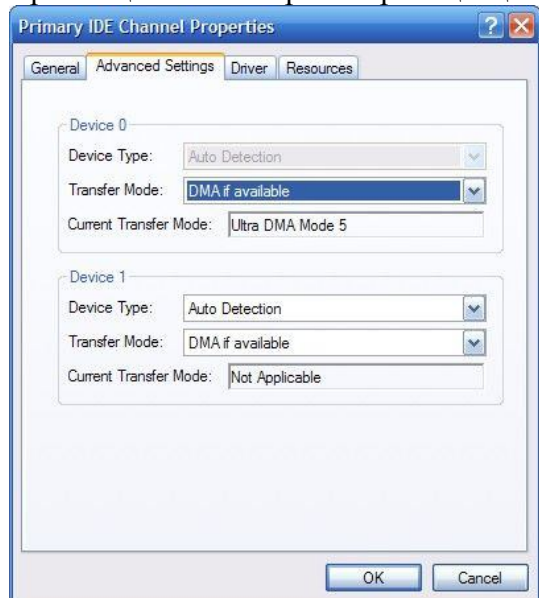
Primary IDE Channel Properties

General | Advanced Settings | Driver | Resources

Device 0
Device Type: Auto Detection
Transfer Mode: DMA if available
Current Transfer Mode: Ultra DMA Mode 5

Device 1
Device Type: Auto Detection
Transfer Mode: DMA if available
Current Transfer Mode: Not Applicable

OK Cancel